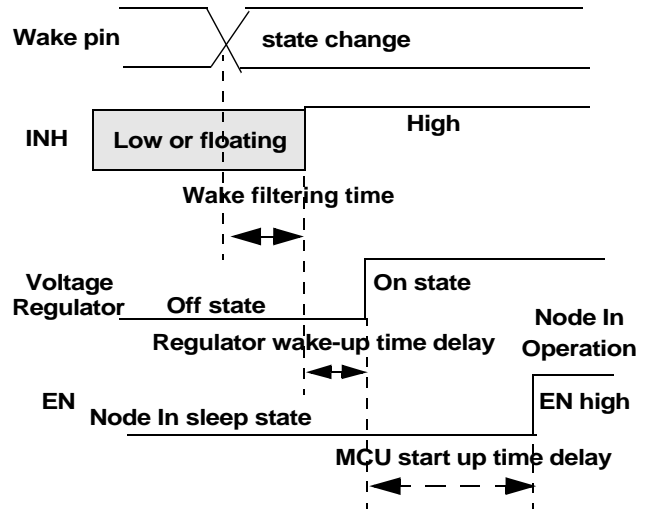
Wake pin
state change
INH
Low or floating
High
Wake filtering time
Voltage Regulator
Off state
On state
Regulator wake-up time delay
Node In Operation
EN
Node In sleep state
EN high
MCU start up time delay